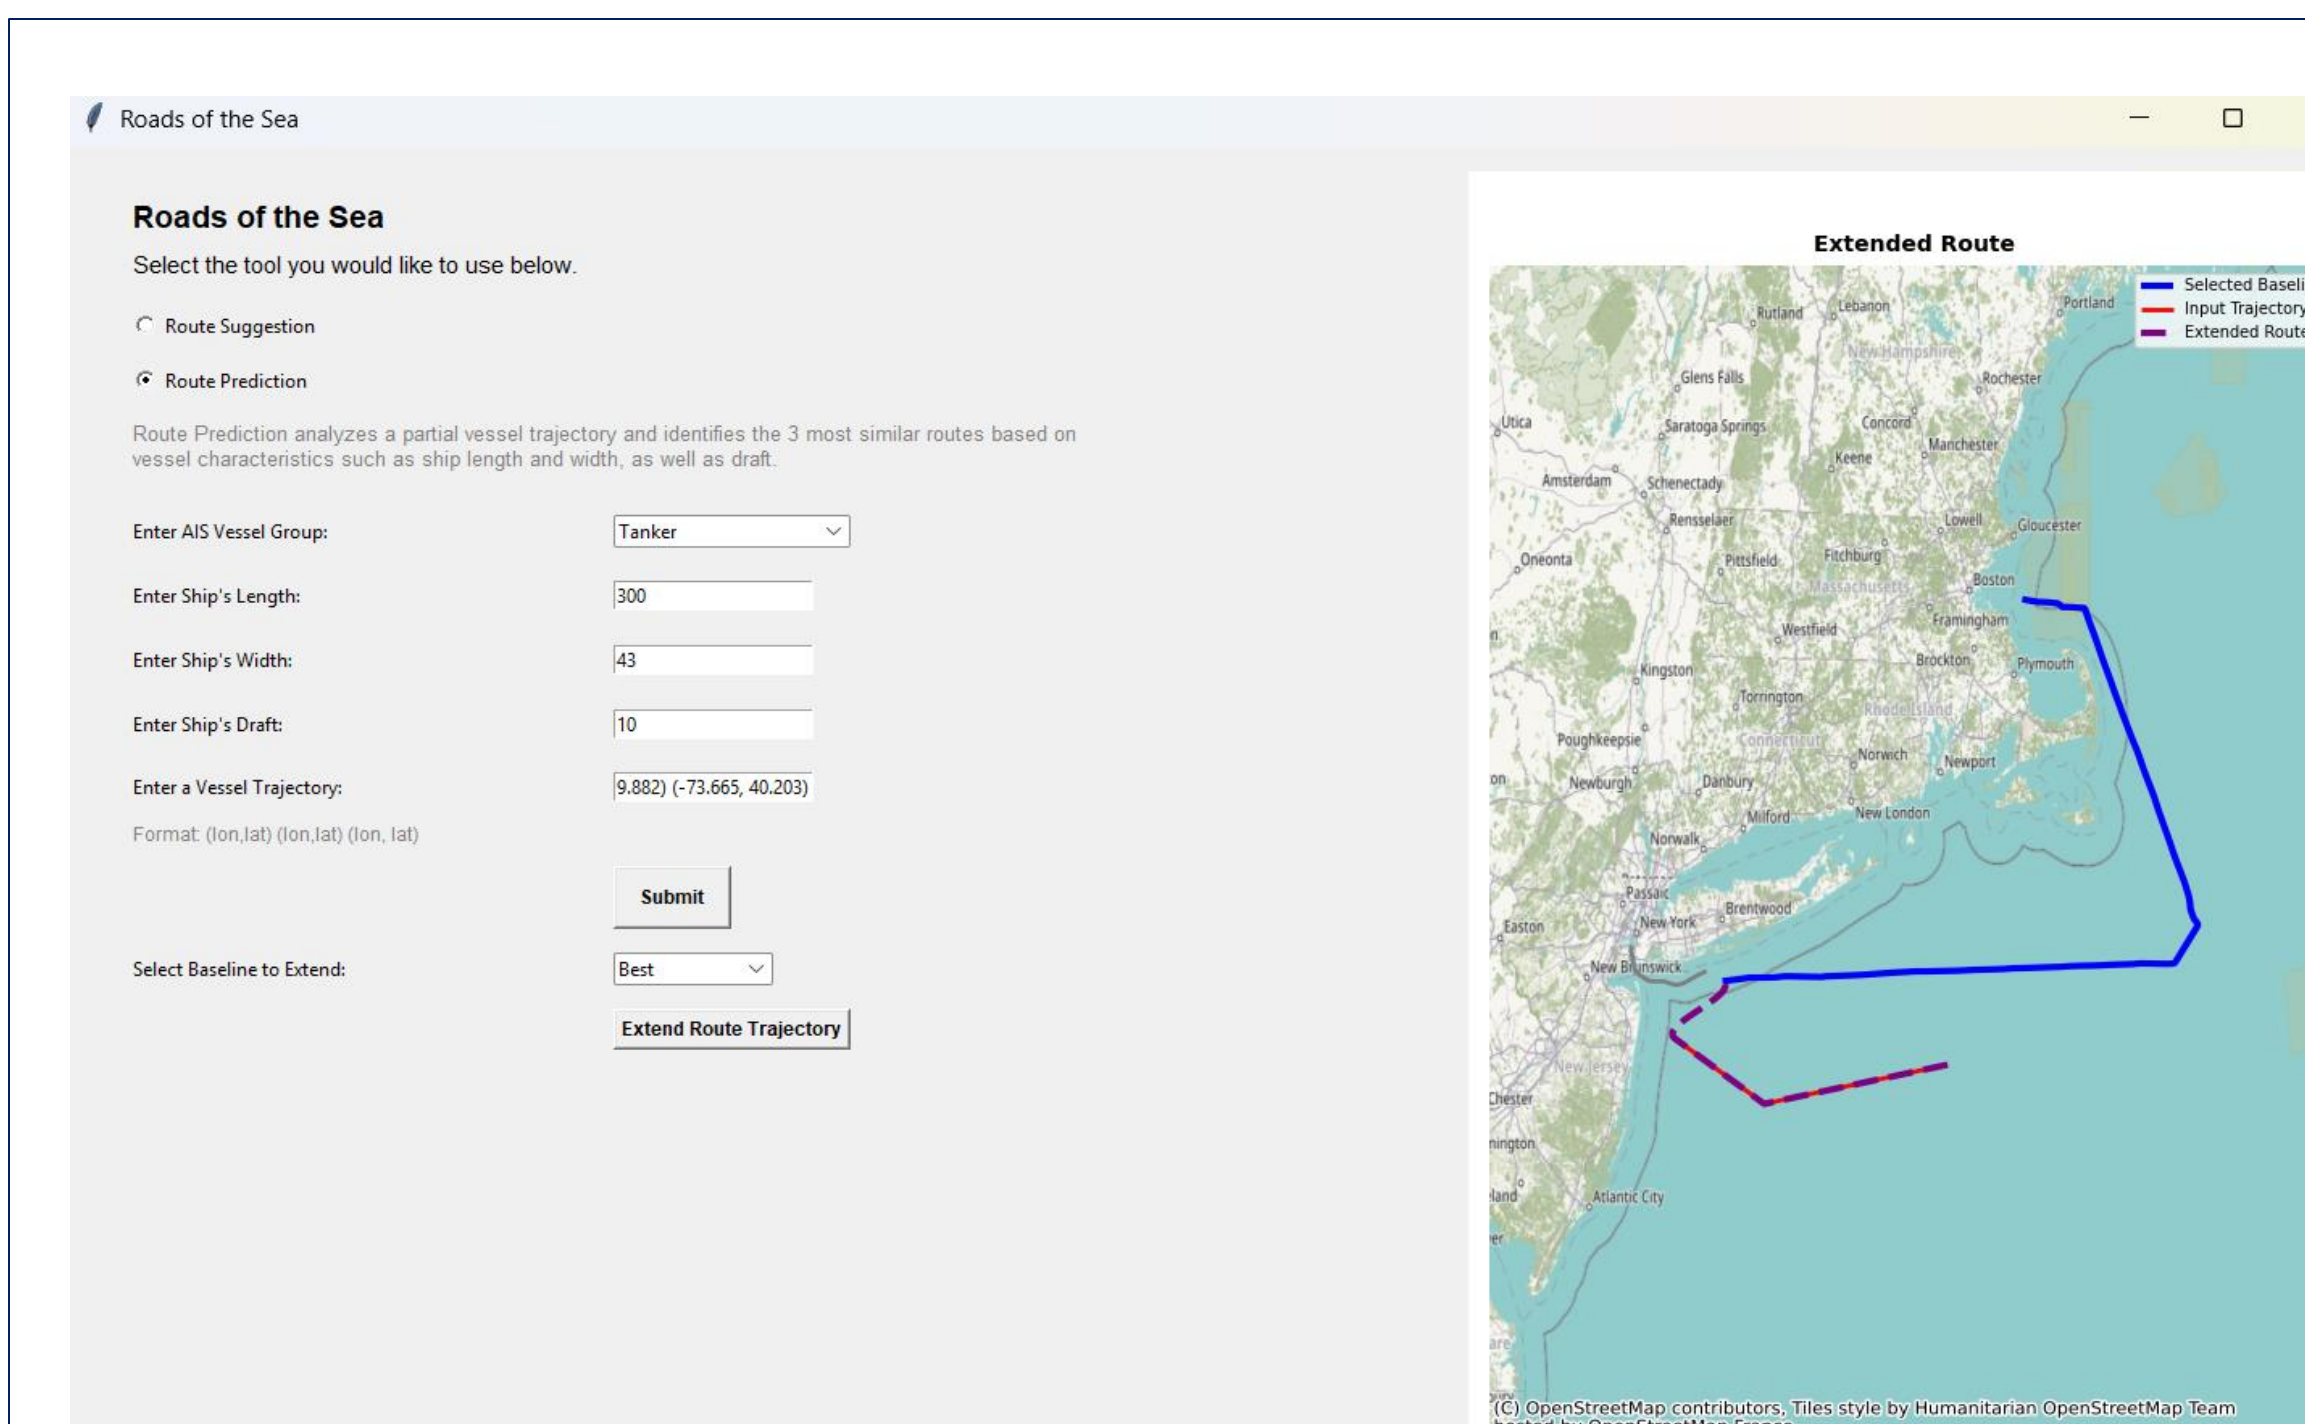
Roads of the Sea

Roads of the Sea

Select the tool you would like to use below.

Route Suggestion

Route Prediction

Route Prediction analyzes a partial vessel trajectory and identifies the 3 most similar routes based on vessel characteristics such as ship length and width, as well as draft.

Enter AIS Vessel Group: Tanker

Enter Ship's Length: 300

Enter Ship's Width: 43

Enter Ship's Draft: 10

Enter a Vessel Trajectory: 9.882) (-73.665, 40.203)

Format: (lon,lat) (lon,lat) (lon, lat)

Submit

Select Baseline to Extend: Best

Extend Route Trajectory

Extended Route

Selected Baseli
Input Trajectory
Extended Route

Rutland, Lebanon, Portland, New Hampshire, Glens Falls, Rochester, Utica, Saratoga Springs, Concord, Manchester, Keene, Amsterdam, Schenectady, Rensselaer, Lowell, Gloucester, Oneonta, Pittsfield, Fitchburg, Massachusetts, Boston, Westfield, Framingham, Brockton, Plymouth, Kingston, Torrington, Rhode Island, Poughkeepsie, Connecticut, Norwich, Newport, Newburgh, Danbury, Milford, New London, Norwalk, Passaic, Brentwood, New York, Easton, New Brunswick, New Jersey, Chester, Atlantic City

(C) OpenStreetMap contributors, Tiles style by Humanitarian OpenStreetMap Team